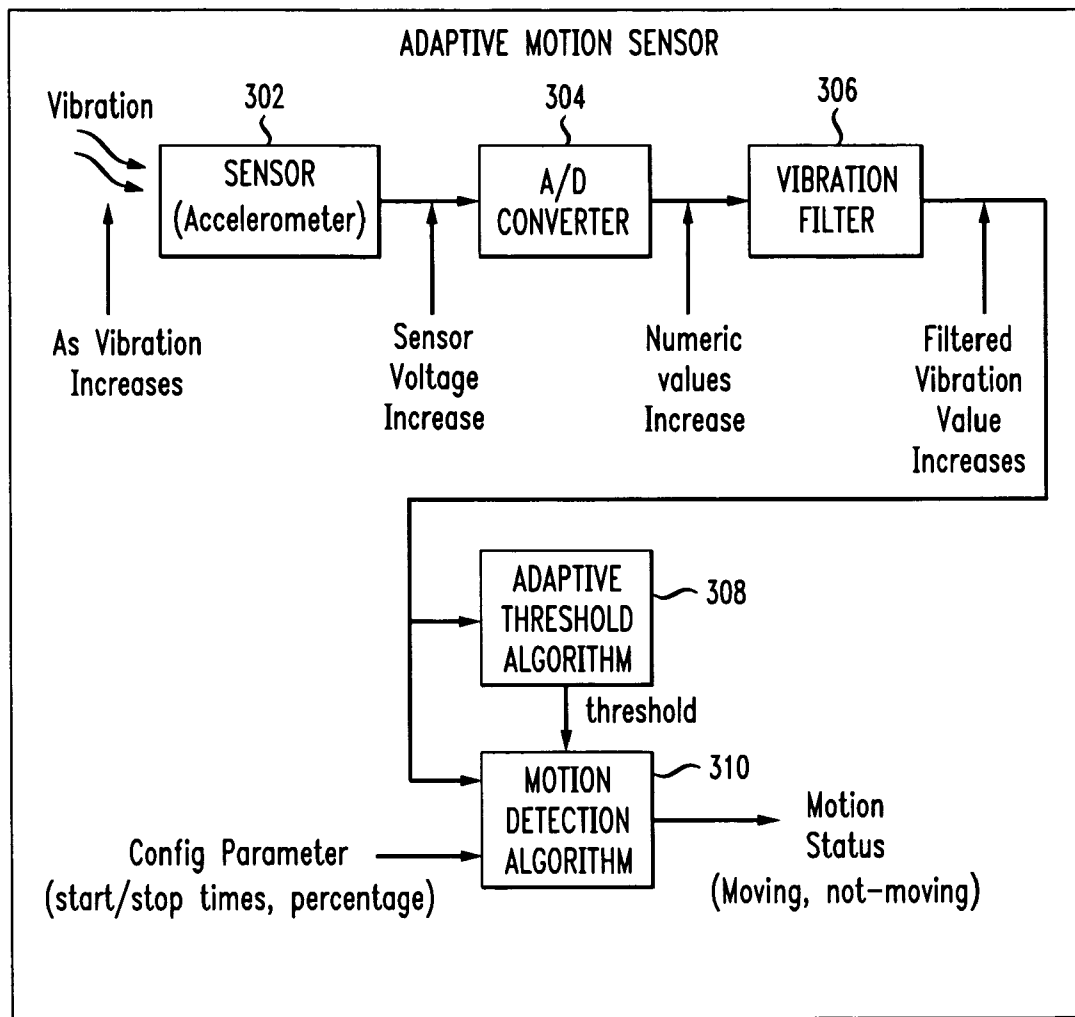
ADAPTIVE MOTION SENSOR

Vibration

302

SENSOR (Accelerometer)

304

A/D CONVERTER

306

VIBRATION FILTER

As Vibration Increases

Sensor Voltage Increase

Numeric values Increase

Filtered Vibration Value Increases

ADAPTIVE THRESHOLD ALGORITHM

308

threshold

MOTION DETECTION ALGORITHM

310

Config Parameter (start/stop times, percentage)

Motion Status (Moving, not-moving)